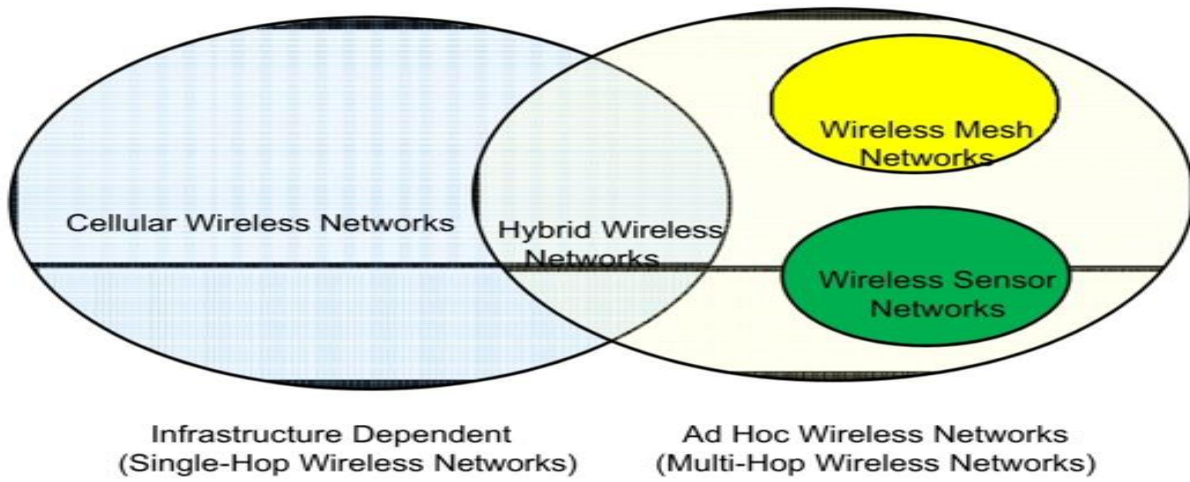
Wireless Mesh Networks

Cellular Wireless Networks

Hybrid Wireless Networks

Wireless Sensor Networks

Infrastructure Dependent (Single-Hop Wireless Networks)

Ad Hoc Wireless Networks (Multi-Hop Wireless Networks)